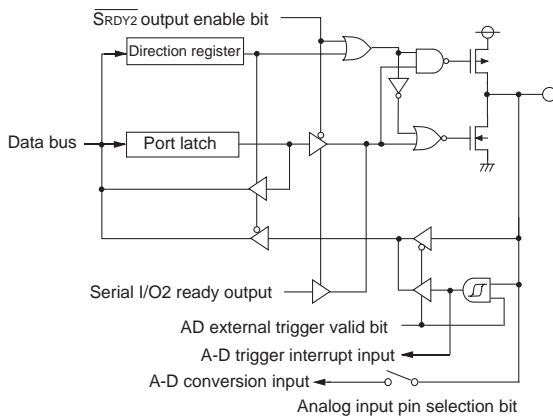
$\overline{\text{SRDY2}}$ output enable bit
Direction register
Data bus
Port latch
Serial I/O2 ready output
AD external trigger valid bit
A-D trigger interrupt input
A-D conversion input
Analog input pin selection bit